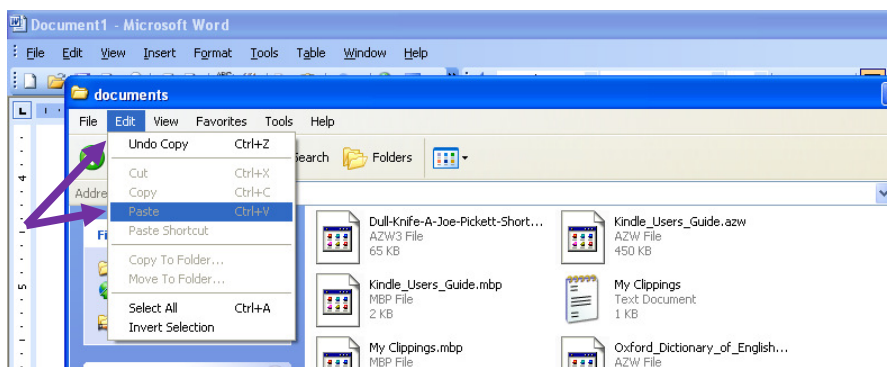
Document1 - Microsoft Word

File Edit View Insert Format Tools Table Window Help

documents

File Edit View Favorites Tools Help

Undo Copy Ctrl+Z
Cut Ctrl+X
Copy Ctrl+C
Paste Ctrl+V
Paste Shortcut
Copy To Folder...
Move To Folder...
Select All Ctrl+A
Invert Selection

Search Folders

Addre

Dull-Knife-A-Joe-Pickett-Short...
AZW3 File
65 KB

Kindle_Users_Guide.azw
AZW File
450 KB

Kindle_Users_Guide.mbp
MBP File
2 KB

My Clippings
Text Document
1 KB

My Clippings.mbp
MBP File

Oxford_Dictionary_of_English...
AZW File